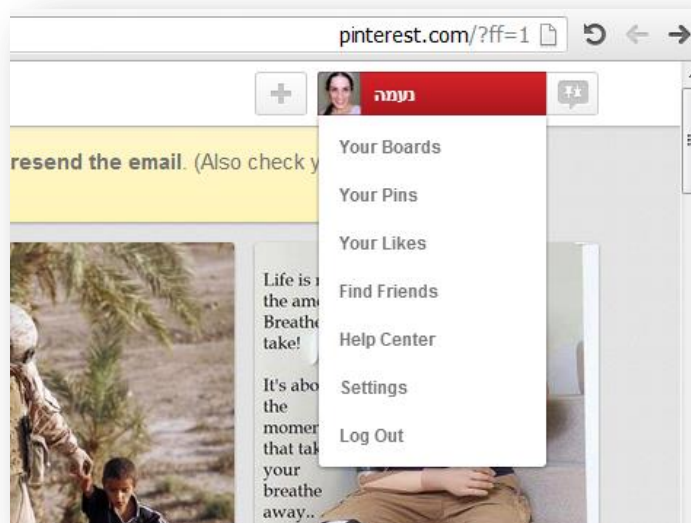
pinterest.com/?ff=1

+ נעמה

resend the email. (Also check y

Your Boards
Your Pins
Your Likes
Find Friends
Help Center
Settings
Log Out

Life is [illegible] the am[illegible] Breathe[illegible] take!

It's abo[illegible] the momen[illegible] that tak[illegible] your breathe away..